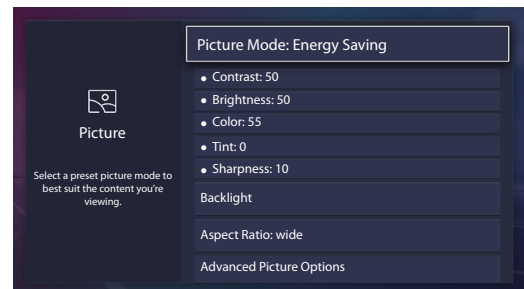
Picture

Select a preset picture mode to best suit the content you're viewing.

Picture Mode: Energy Saving

• Contrast: 50
• Brightness: 50
• Color: 55
• Tint: 0
• Sharpness: 10

Backlight

Aspect Ratio: wide

Advanced Picture Options